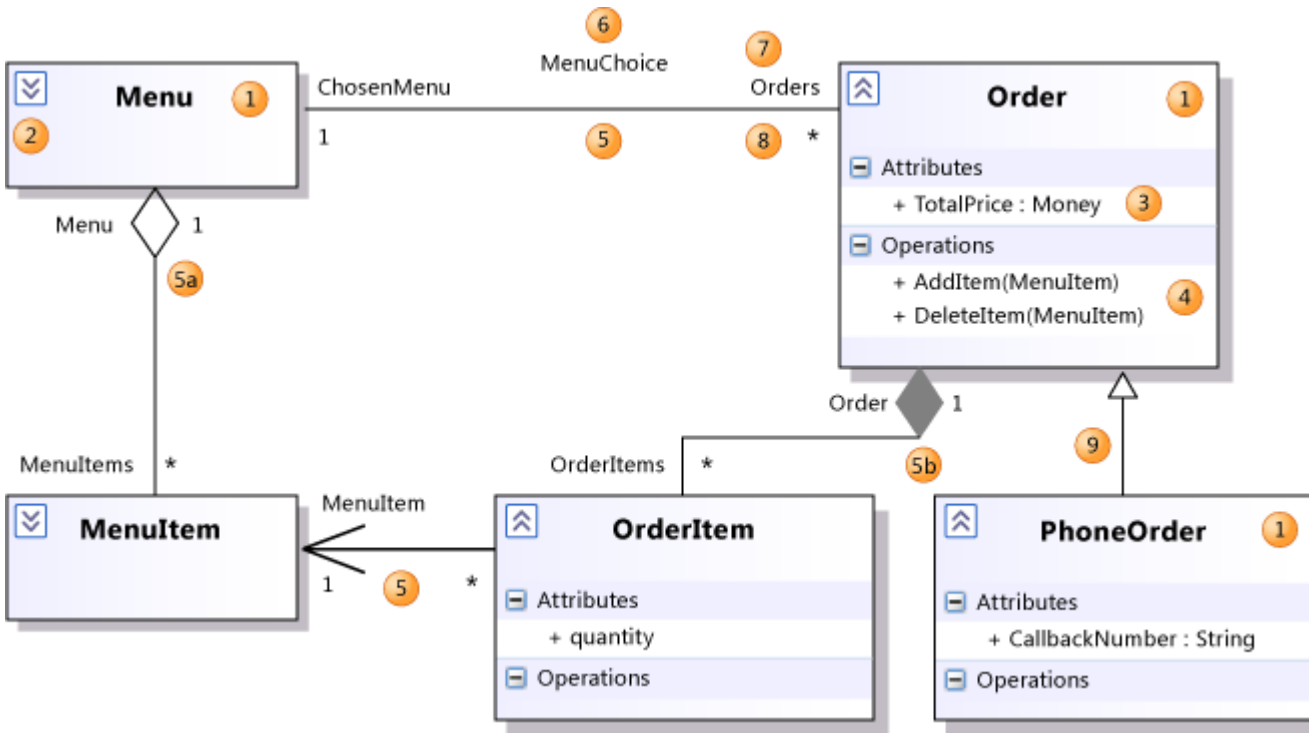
6
MenuChoice
7
Menu
1
2
ChosenMenu
1
5
Orders
8
*
Order
1
Attributes
+ TotalPrice : Money
3
Operations
+ AddItem(MenuItem)
+ DeleteItem(MenuItem)
4
Menu
1
5a
Order
1
MenuItems
*
OrderItems
*
5b
9
MenuItem
MenuItem
1
5
*
OrderItem
Attributes
+ quantity
Operations
PhoneOrder
1
Attributes
+ CallbackNumber : String
Operations